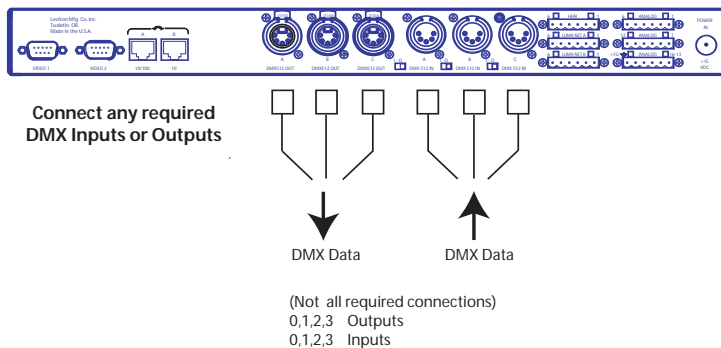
Leviton Mfg. Co. Inc.
Tualatin, OR
Made in the U.S.A.

VIDEO 1
VIDEO 2
A
B
10/100
10

A
DMX512 OUT
B
DMX512 OUT
C
DMX512 OUT

A
DMX 512 IN
B
DMX512 IN
C
DMX 512 IN

HHR
LUMA-NET A
LUMA-NET B
ANALOG
ANALOG
ANALOG

POWER IN
+15 VDC

Connect any required DMX Inputs or Outputs

DMX Data

DMX Data

(Not all required connections)
0,1,2,3 Outputs
0,1,2,3 Inputs